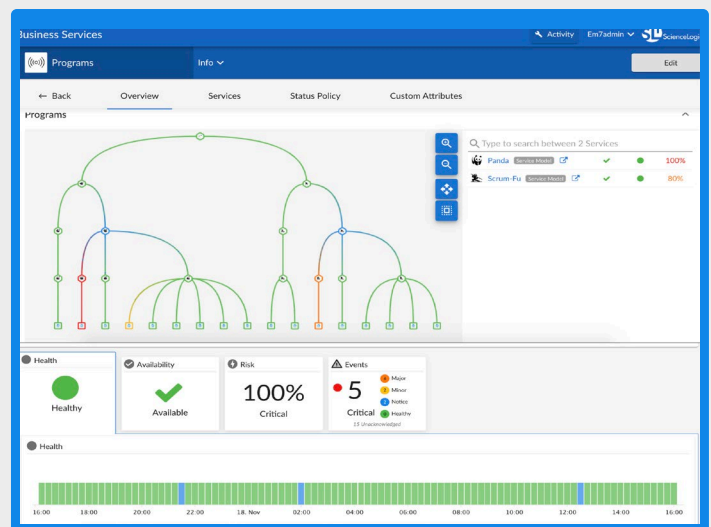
Business Services

Activity Em7admin ScienceLogic

Programs

Info

Edit

← Back Overview Services Status Policy Custom Attributes

Programs

Type to search between 2 Services

| | | | | |
|---|---|---|---|---|
| Panda Service Model | | ✔ | ● | 100% |
| Scrum-Fu Service Model | | ✔ | ● | 80% |

Health

Healthy

Availability

Available

Risk

100%

Critical

Events

5

Critical

Major

Minor

Notice

Healthy

15 Unacknowledged

Health

16:00 18:00 20:00 22:00 18. Nov 02:00 04:00 06:00 08:00 10:00 12:00 14:00 16:00